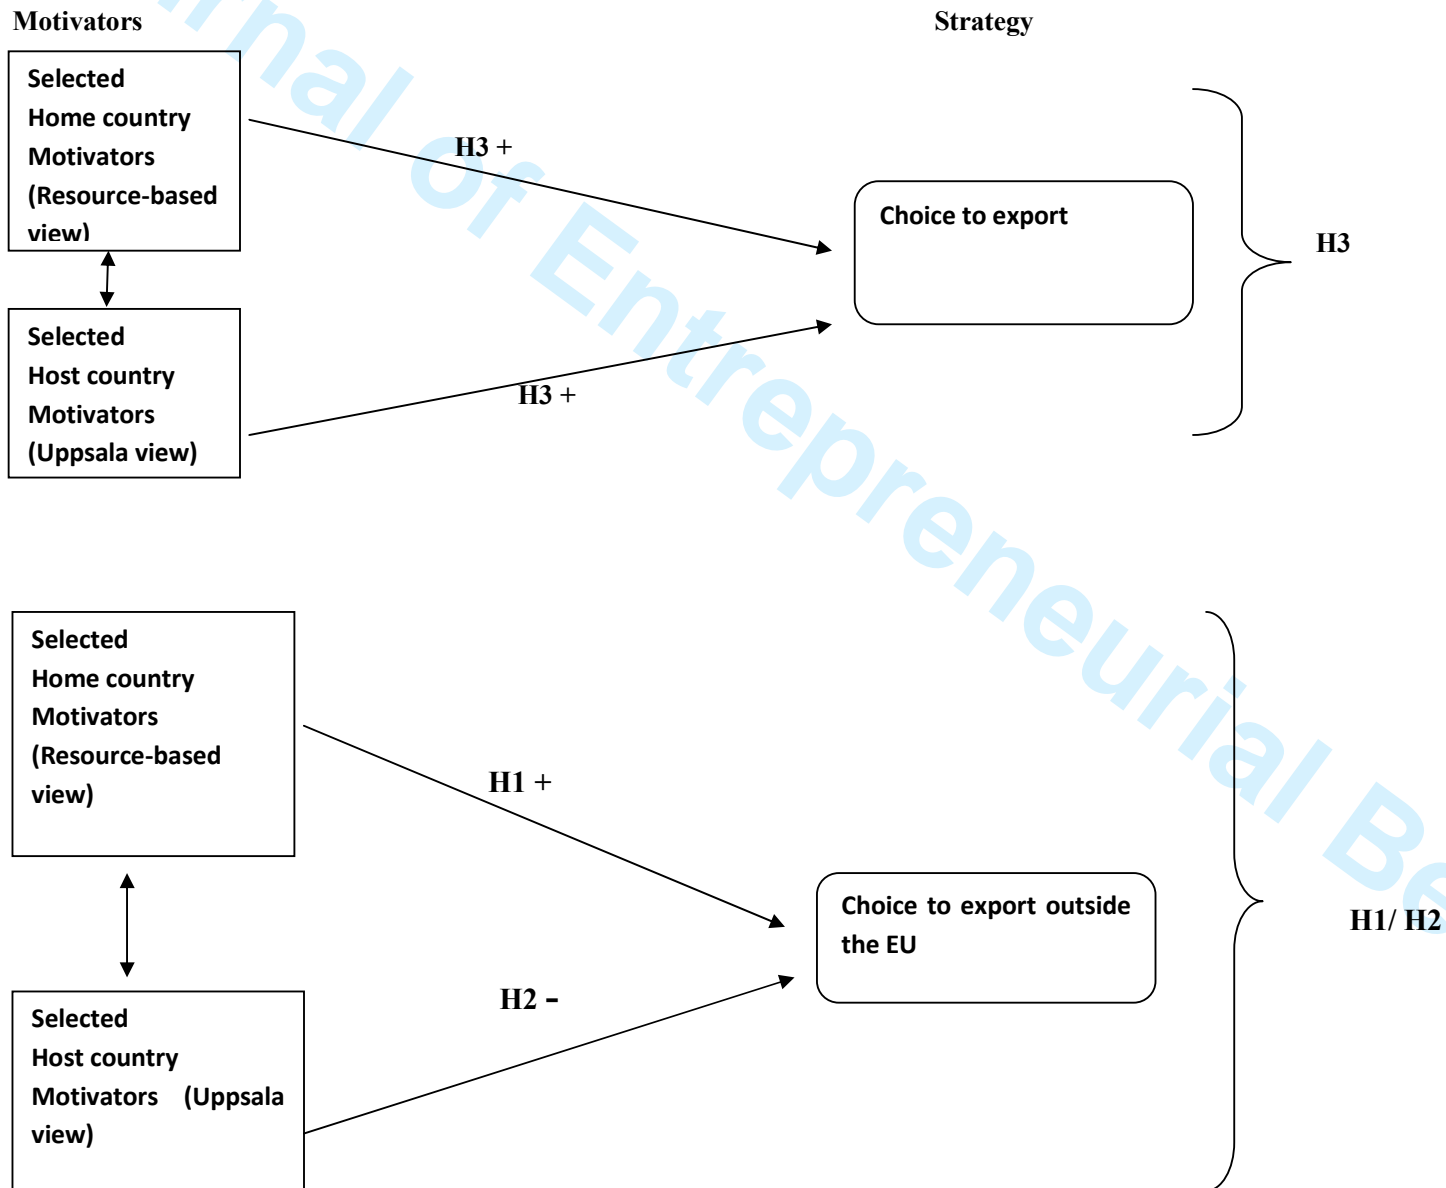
Motivators

Strategy

Selected Home country Motivators (Resource-based view)

H3 +

Choice to export

H3

Selected Host country Motivators (Uppsala view)

H3 +

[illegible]nal of Entrepreneurial Be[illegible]

Selected Home country Motivators (Resource-based view)

H1 +

Choice to export outside the EU

H1/ H2

H2 -

Selected Host country Motivators (Uppsala view)